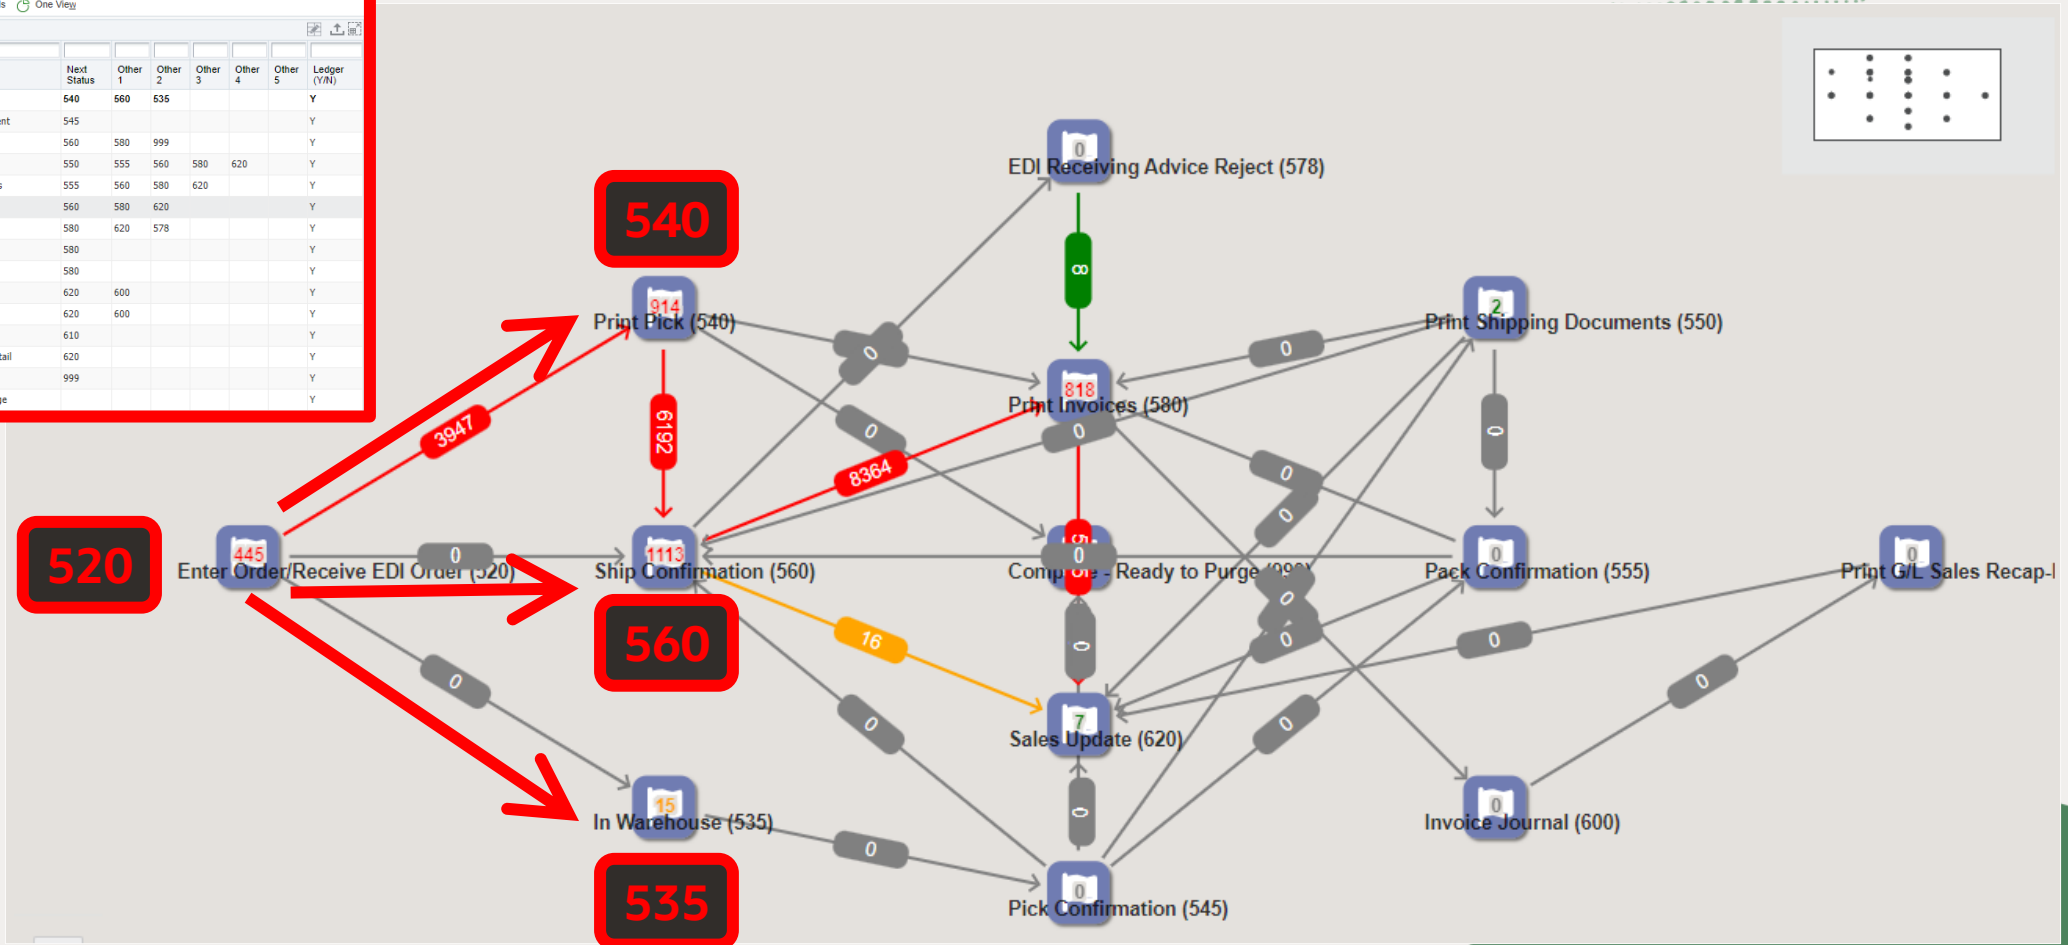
One View

| | Next Status | Other 1 | Other 2 | Other 3 | Other 4 | Other 5 | Ledger (Y/N) |
|---|---|---|---|---|---|---|---|
| | 540 | 560 | 535 | | | | Y |
| nt | 545 | | | | | | Y |
| | 560 | 580 | 999 | | | | Y |
| | 550 | 555 | 560 | 580 | 620 | | Y |
| s | 555 | 560 | 580 | 620 | | | Y |
| | 560 | 580 | 620 | | | | Y |
| | 580 | 620 | 578 | | | | Y |
| | 580 | | | | | | Y |
| | 580 | | | | | | Y |
| | 620 | 600 | | | | | Y |
| | 620 | 600 | | | | | Y |
| | 610 | | | | | | Y |
| tail | 620 | | | | | | Y |
| | 999 | | | | | | Y |
| e | | | | | | | Y |

540

520

560

535

0
EDI Receiving Advice Reject (578)

8

914
Print Pick (540)

2
Print Shipping Documents (550)

818
Print Invoices (580)

6192

3947

8364

445
Enter Order/Receive EDI Order (520)

1113
Ship Confirmation (560)

0
Complete - Ready to Purge (999)

0
Pack Confirmation (555)

0
Print G/L Sales Recap-I

16

7
Sales Update (620)

15
In Warehouse (535)

0
Invoice Journal (600)

0
Pick Confirmation (545)

0 0 0 0 0 0 0 0 0 0 0 0 0 0 0 0 0 0 0